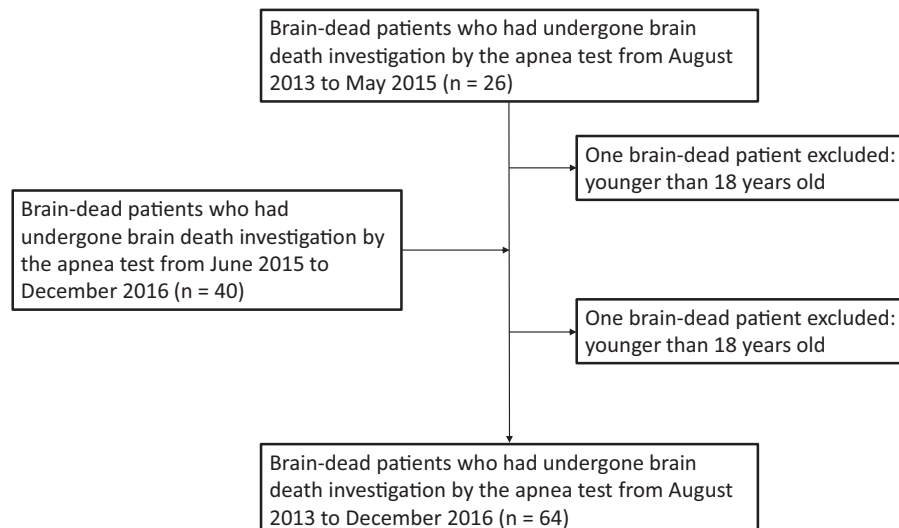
Brain-dead patients who had undergone brain death investigation by the apnea test from August 2013 to May 2015 (n = 26)

One brain-dead patient excluded: younger than 18 years old

Brain-dead patients who had undergone brain death investigation by the apnea test from June 2015 to December 2016 (n = 40)

One brain-dead patient excluded: younger than 18 years old

Brain-dead patients who had undergone brain death investigation by the apnea test from August 2013 to December 2016 (n = 64)